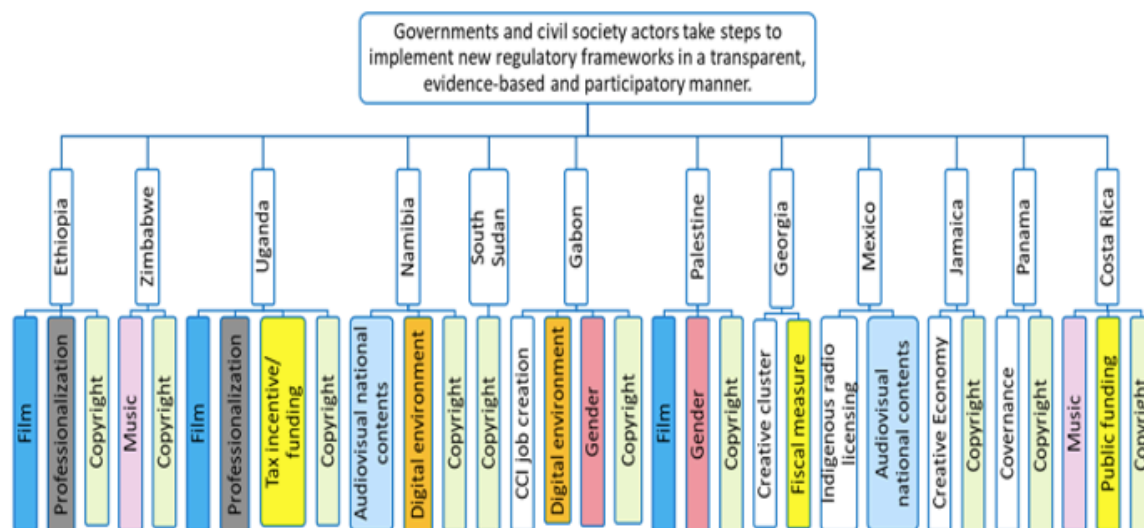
Governments and civil society actors take steps to implement new regulatory frameworks in a transparent, evidence-based and participatory manner.

Ethiopia
Film
Professionalization
Copyright

Zimbabwe
Music
Copyright

Uganda
Film
Professionalization
Tax incentive/ funding
Copyright

Namibia
Audiovisual national contents
Digital environment
Copyright

South Sudan
Copyright

Gabon
CCI job creation
Digital environment
Gender
Copyright

Palestine
Film
Gender
Copyright

Georgia
Creative cluster
Fiscal measure

Mexico
Indigenous radio licensing
Audiovisual national contents

Jamaica
Creative Economy
Copyright

Panama
Governance
Copyright

Costa Rica
Music
Public funding
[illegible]